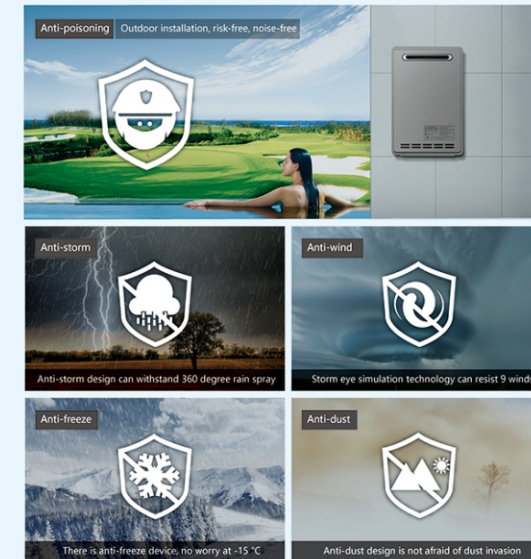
Anti-poisoning Outdoor installation, risk-free, noise-free

Anti-storm

Anti-storm design can withstand 360 degree rain spray

Anti-wind

Storm eye simulation technology can resist 9 winds

Anti-freeze

There is anti-freeze device, no worry at -15 °C

Anti-dust

Anti-dust design is not afraid of dust invasion